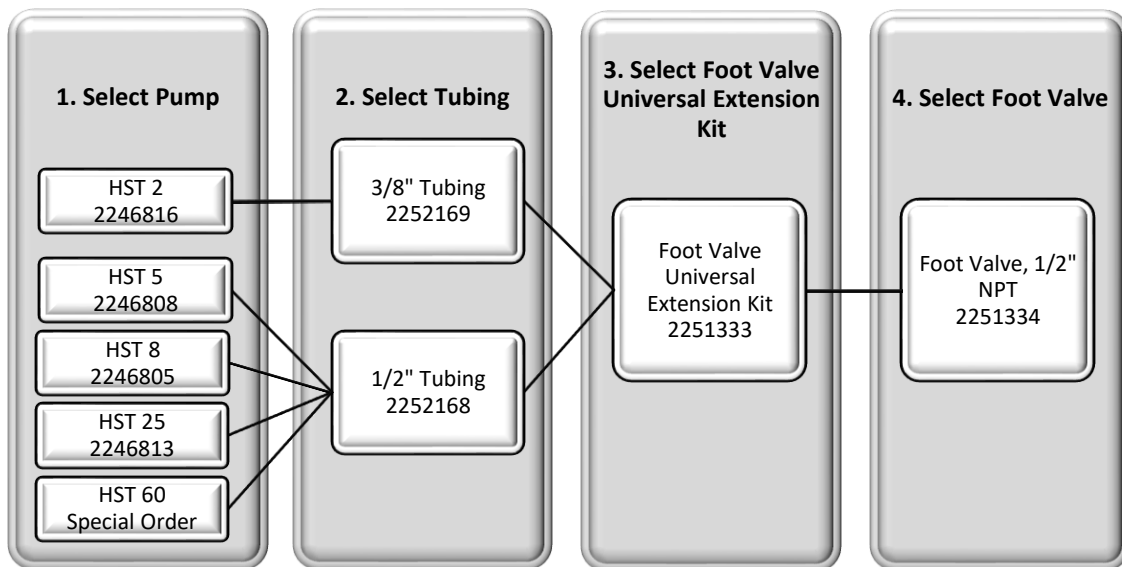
1. Select Pump

HST 2
2246816

HST 5
2246808

HST 8
2246805

HST 25
2246813

HST 60
Special Order

2. Select Tubing

3/8" Tubing
2252169

1/2" Tubing
2252168

3. Select Foot Valve Universal Extension Kit

Foot Valve Universal Extension Kit
2251333

4. Select Foot Valve

Foot Valve, 1/2" NPT
2251334